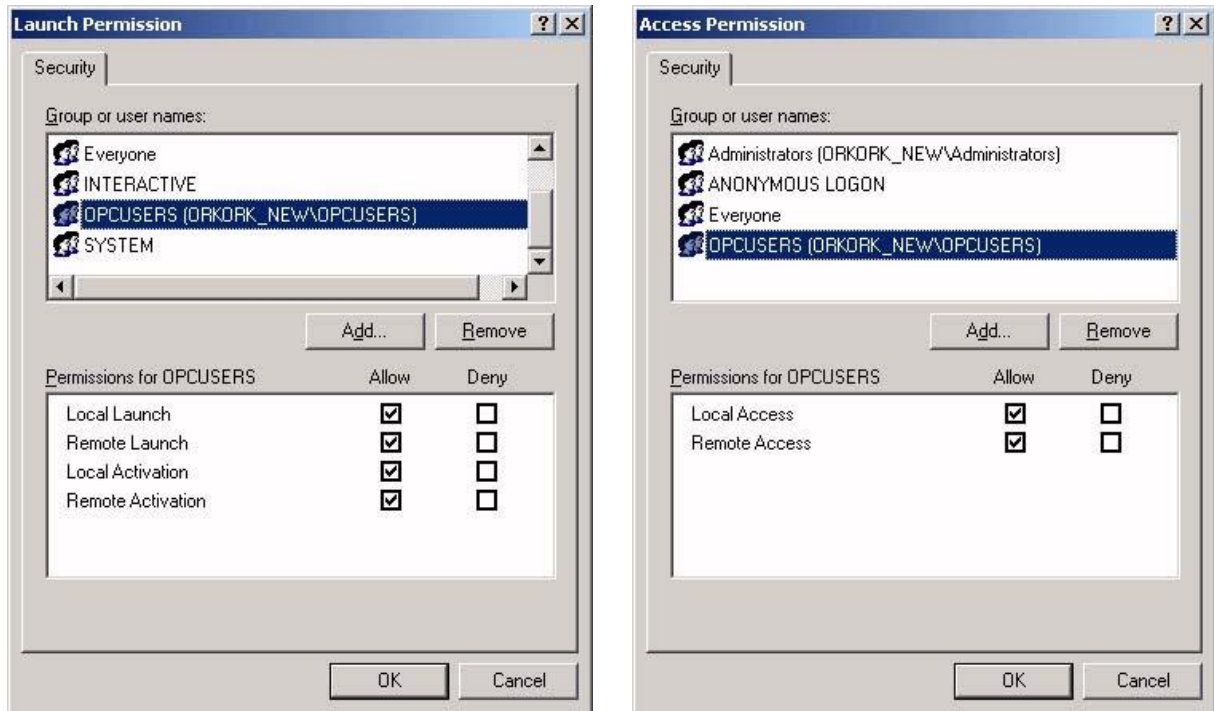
Launch Permission ? X

Security

Group or user names:

Everyone
INTERACTIVE
OPCUSERS (ORKORK_NEW\OPCUSERS)
SYSTEM

Add... Remove

| Permissions for OPCUSERS | Allow | Deny |
|---|---|---|
| Local Launch | ☑ | ☐ |
| Remote Launch | ☑ | ☐ |
| Local Activation | ☑ | ☐ |
| Remote Activation | ☑ | ☐ |

OK Cancel

Access Permission ? X

Security

Group or user names:

Administrators (ORKORK_NEW\Administrators)
ANONYMOUS LOGON
Everyone
OPCUSERS (ORKORK_NEW\OPCUSERS)

Add... Remove

| Permissions for OPCUSERS | Allow | Deny |
|---|---|---|
| Local Access | ☑ | ☐ |
| Remote Access | ☑ | ☐ |

OK Cancel